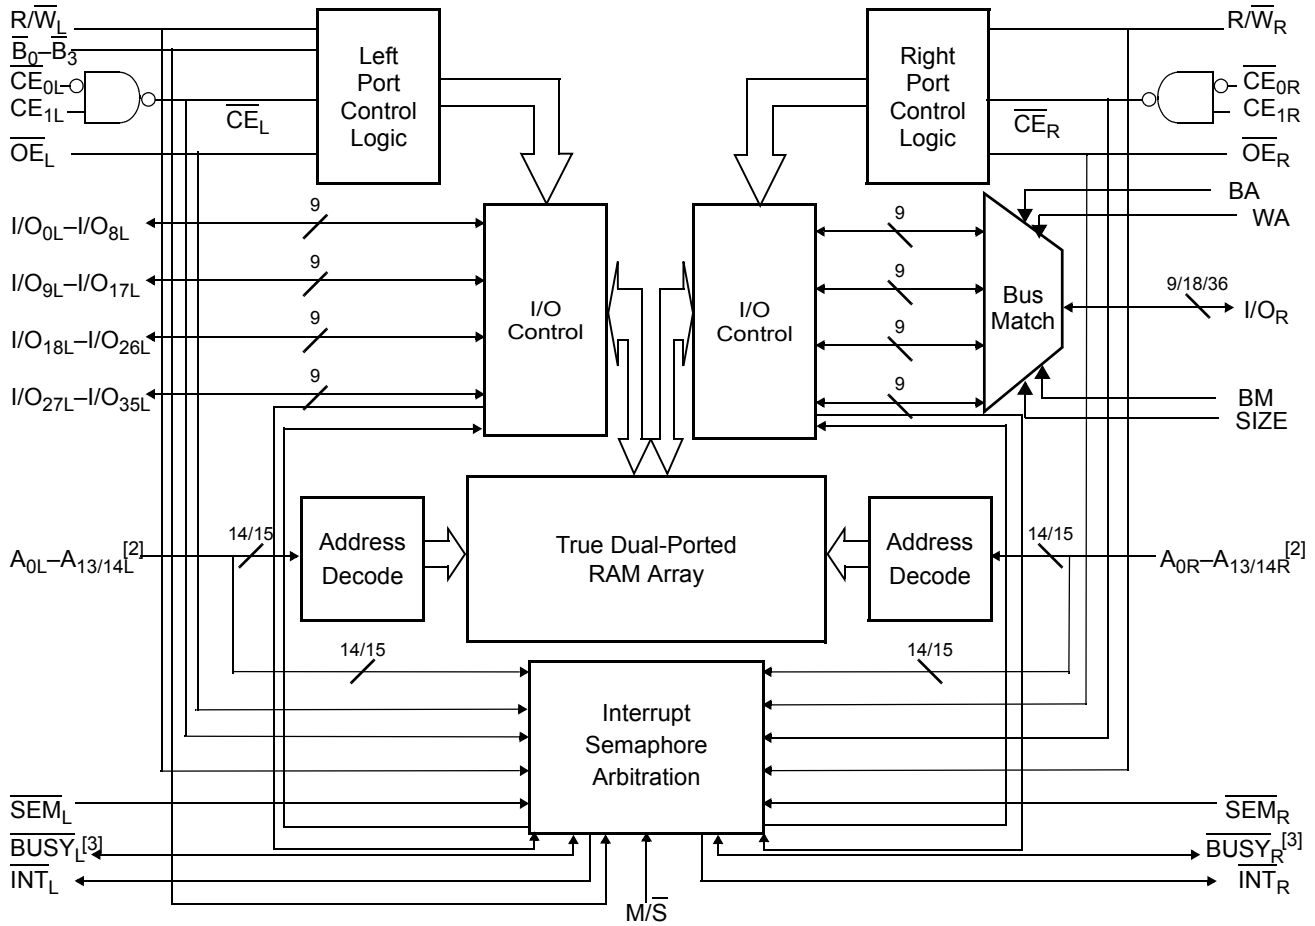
$R/\overline{W}_L$
$\overline{B}_0–\overline{B}_3$
$\overline{CE}_{0L}$
$CE_{1L}$
$\overline{CE}_L$
$\overline{OE}_L$

Left Port Control Logic

Right Port Control Logic

$R/\overline{W}_R$
$\overline{CE}_{0R}$
$CE_{1R}$
$\overline{CE}_R$
$\overline{OE}_R$
BA
WA

$I/O_{0L}–I/O_{8L}$
9
$I/O_{9L}–I/O_{17L}$
9
$I/O_{18L}–I/O_{26L}$
9
$I/O_{27L}–I/O_{35L}$
9

I/O Control

I/O Control

9
9
9
9

Bus Match

9/18/36
$I/O_R$

BM
SIZE

$A_{0L}–A_{13/14L}^{[2]}$
14/15

Address Decode

True Dual-Ported RAM Array

Address Decode

14/15
$A_{0R}–A_{13/14R}^{[2]}$

14/15
14/15

Interrupt Semaphore Arbitration

$\overline{SEM}_L$
$\overline{BUSY}_L^{[3]}$
$\overline{INT}_L$

$\overline{SEM}_R$
$\overline{BUSY}_R^{[3]}$
$\overline{INT}_R$

$M/\overline{S}$